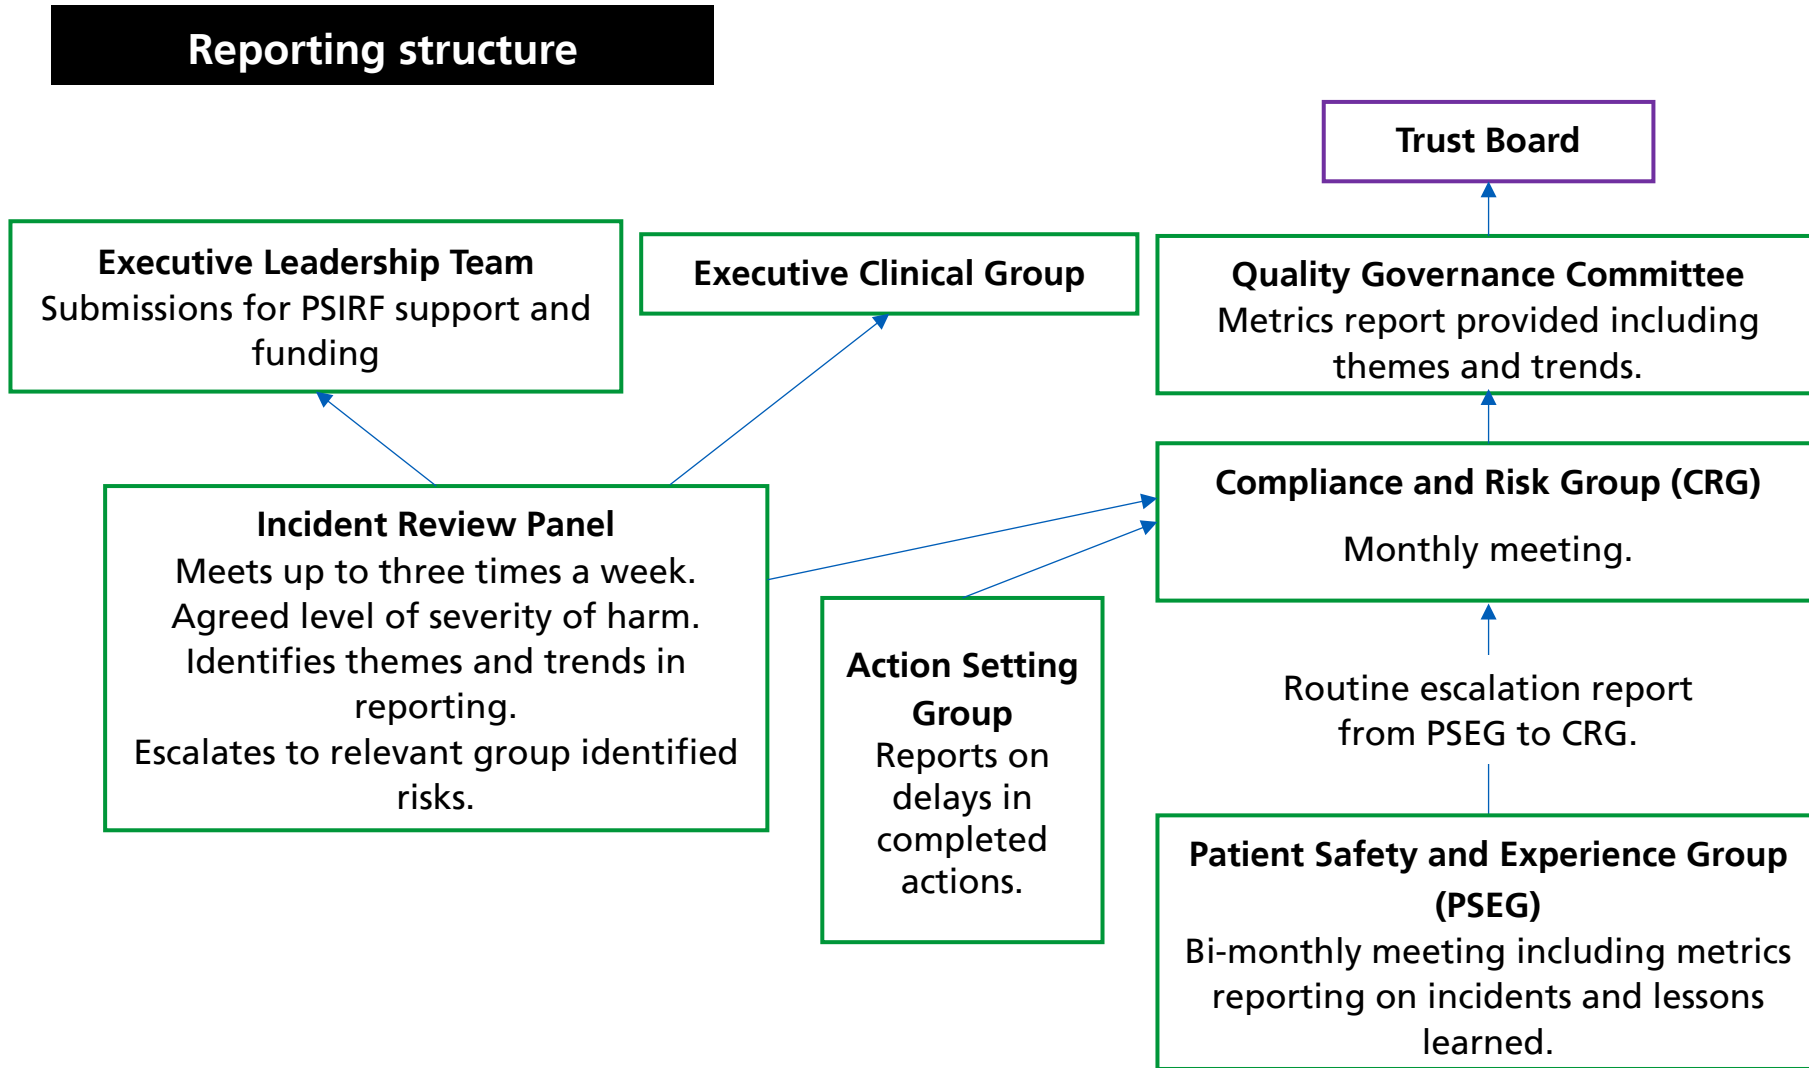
Reporting structure

Trust Board

Executive Leadership Team
Submissions for PSIRF support and funding

Executive Clinical Group

Quality Governance Committee
Metrics report provided including themes and trends.

Compliance and Risk Group (CRG)

Monthly meeting.

Incident Review Panel
Meets up to three times a week.
Agreed level of severity of harm.
Identifies themes and trends in reporting.
Escalates to relevant group identified risks.

Action Setting Group
Reports on delays in completed actions.

Routine escalation report from PSEG to CRG.

Patient Safety and Experience Group (PSEG)
Bi-monthly meeting including metrics reporting on incidents and lessons learned.